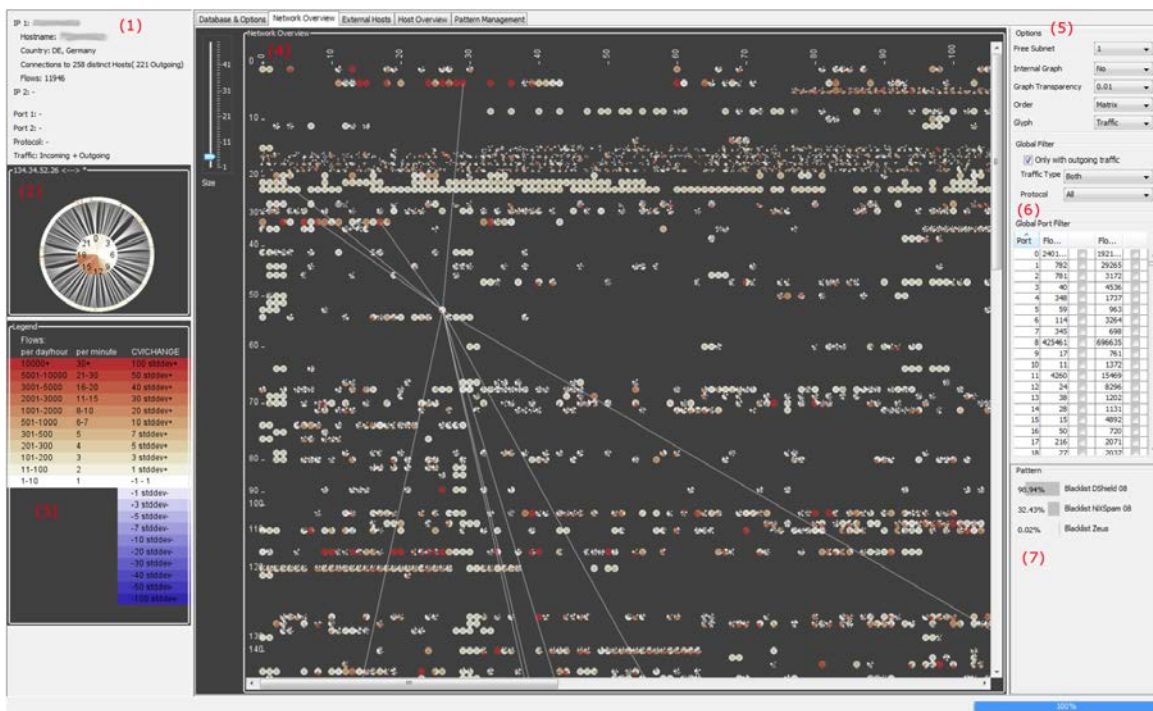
IP 1: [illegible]
Hostname: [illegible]
Country: DE, Germany
Connections to 258 distinct Hosts( 221 Outgoing)
Flows: 11946
IP 2: -

Port 1: -
Port 2: -
Protocol: -
Traffic: Incoming + Outgoing

(1)

134.34.52.26 <--> *

(2)

Legend
Flows:

| per day/hour | per minute | CVCHANGE |
|---|---|---|
| 10000+ | 32+ | 100 stddev+ |
| 5001-10000 | 21-30 | 50 stddev+ |
| 3001-5000 | 16-20 | 40 stddev+ |
| 2001-3000 | 11-15 | 30 stddev+ |
| 1001-2000 | 8-10 | 20 stddev+ |
| 501-1000 | 6-7 | 10 stddev+ |
| 301-500 | 5 | 7 stddev+ |
| 201-300 | 4 | 5 stddev+ |
| 101-200 | 3 | 3 stddev+ |
| 11-100 | 2 | 1 stddev+ |
| 1-10 | 1 | -1 - 1 |
| | | -1 stddev- |
| | | -3 stddev- |
| | | -5 stddev- |
| | | -7 stddev- |
| | | -10 stddev- |
| | | -20 stddev- |
| | | -30 stddev- |
| | | -40 stddev- |
| | | -50 stddev- |
| | | -100 stddev- |

(3)

Database & Options | Network Overview | External Hosts | Host Overview | Pattern Management

41
31
21
11
1
Size

Network Overview
(4)
0 10 20 30 40 50 60 70 80 90 100
10
20
30
40
50
60
70
80
90
100
110
120
130
140

Options (5)
Free Subnet 1
Internal Graph No
Graph Transparency 0.01
Order Matrix
Glyph Traffic

Global Filter
Only with outgoing traffic
Traffic Type Both
Protocol All

(6)
Global Port Filter

| Port | Flo... | | Flo... | |
|---|---|---|---|---|
| 0 | 2401... | | 1921... | |
| 1 | 782 | | 29265 | |
| 2 | 781 | | 3172 | |
| 3 | 40 | | 4536 | |
| 4 | 348 | | 1737 | |
| 5 | 59 | | 963 | |
| 6 | 114 | | 3264 | |
| 7 | 345 | | 698 | |
| 8 | 423461 | | 696635 | |
| 9 | 17 | | 761 | |
| 10 | 11 | | 1372 | |
| 11 | 4260 | | 15469 | |
| 12 | 24 | | 8296 | |
| 13 | 38 | | 1202 | |
| 14 | 28 | | 1131 | |
| 15 | 15 | | 4892 | |
| 16 | 50 | | 720 | |
| 17 | 216 | | 2071 | |
| 18 | 27 | | 2032 | |

Pattern
90.94% Blacklist DShield 08
32.43% Blacklist NIXSpam 08
0.02% Blacklist Zeus

(7)

100%